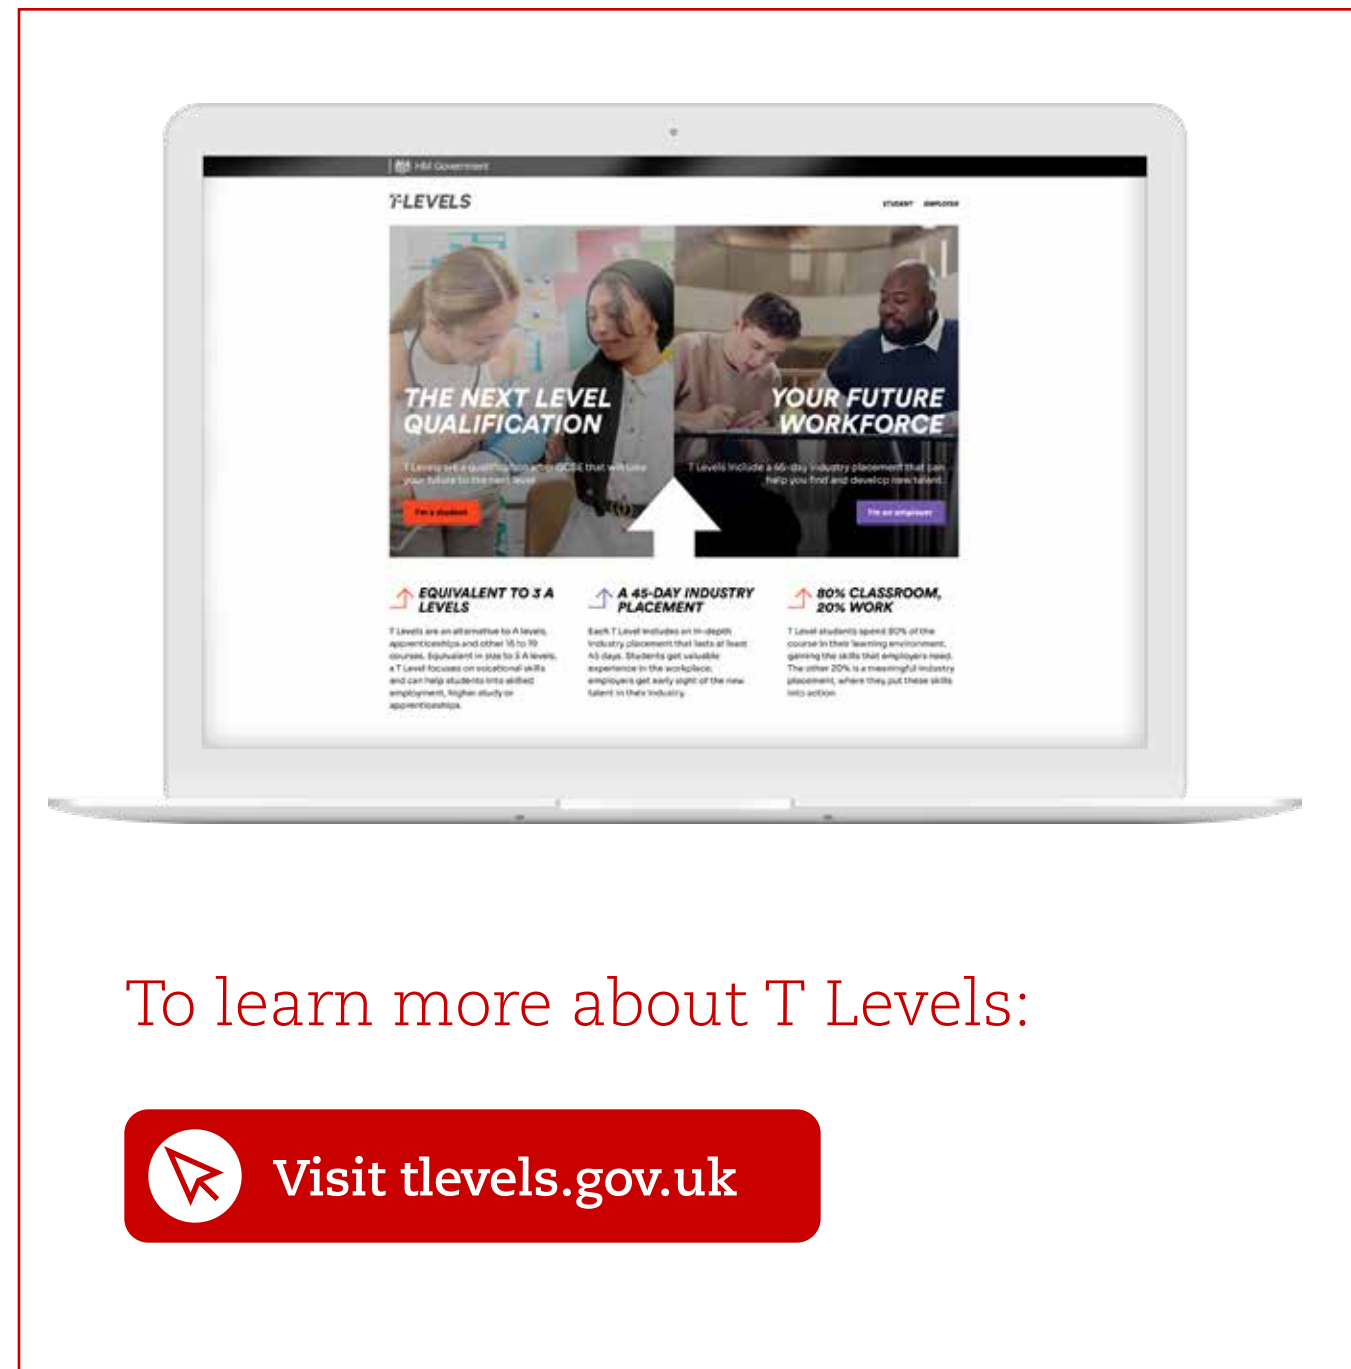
HM Government

T-LEVELS

STUDENT EMPLOYER

THE NEXT LEVEL QUALIFICATION

T Levels are a qualification after GCSE that will take your future to the next level

I'm a student

YOUR FUTURE WORKFORCE

T Levels include a 45-day industry placement that can help you find and develop new talent

I'm an employer

EQUIVALENT TO 3 A LEVELS

T Levels are an alternative to A levels, apprenticeships and other 16 to 19 courses. Equivalent in size to 3 A levels, a T Level focuses on vocational skills and can help students into skilled employment, higher study or apprenticeships.

A 45-DAY INDUSTRY PLACEMENT

Each T Level includes an in-depth industry placement that lasts at least 45 days. Students get valuable experience in the workplace; employers get early sight of the new talent in their industry.

80% CLASSROOM, 20% WORK

T Level students spend 80% of the course in their learning environment, gaining the skills that employers need. The other 20% is a meaningful industry placement, where they put these skills into action.

To learn more about T Levels:

Visit tlevels.gov.uk